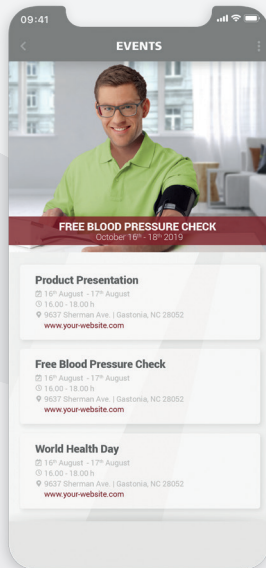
09:41

EVENTS

FREE BLOOD PRESSURE CHECK
October 16th - 18th 2019

Product Presentation
16th August - 17th August
16.00 - 18.00 h
9637 Sherman Ave. | Gastonia, NC 28052
www.your-website.com

Free Blood Pressure Check
16th August - 17th August
16.00 - 18.00 h
9637 Sherman Ave. | Gastonia, NC 28052
www.your-website.com

World Health Day
16th August - 17th August
16.00 - 18.00 h
9637 Sherman Ave. | Gastonia, NC 28052
www.your-website.com